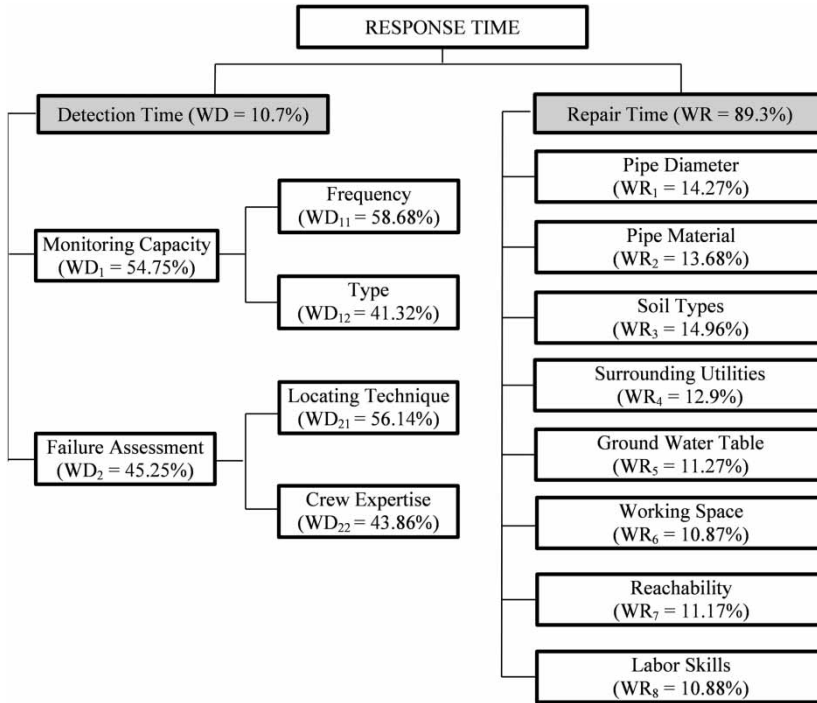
RESPONSE TIME

Detection Time (WD = 10.7%)

Monitoring Capacity ($WD_1$ = 54.75%)

Frequency ($WD_{11}$ = 58.68%)

Type ($WD_{12}$ = 41.32%)

Failure Assessment ($WD_2$ = 45.25%)

Locating Technique ($WD_{21}$ = 56.14%)

Crew Expertise ($WD_{22}$ = 43.86%)

Repair Time (WR = 89.3%)

Pipe Diameter ($WR_1$ = 14.27%)

Pipe Material ($WR_2$ = 13.68%)

Soil Types ($WR_3$ = 14.96%)

Surrounding Utilities ($WR_4$ = 12.9%)

Ground Water Table ($WR_5$ = 11.27%)

Working Space ($WR_6$ = 10.87%)

Reachability ($WR_7$ = 11.17%)

Labor Skills ($WR_8$ = 10.88%)